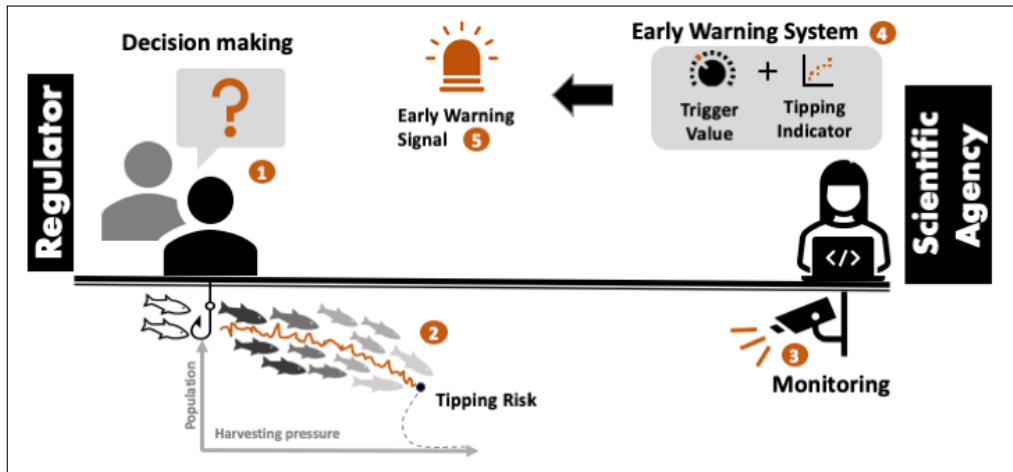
Decision making

Regulator

1

Early Warning Signal 5

Early Warning System 4

Trigger Value

+

Tipping Indicator

Scientific Agency

</>

2

Tipping Risk

Population

Harvesting pressure

3

Monitoring